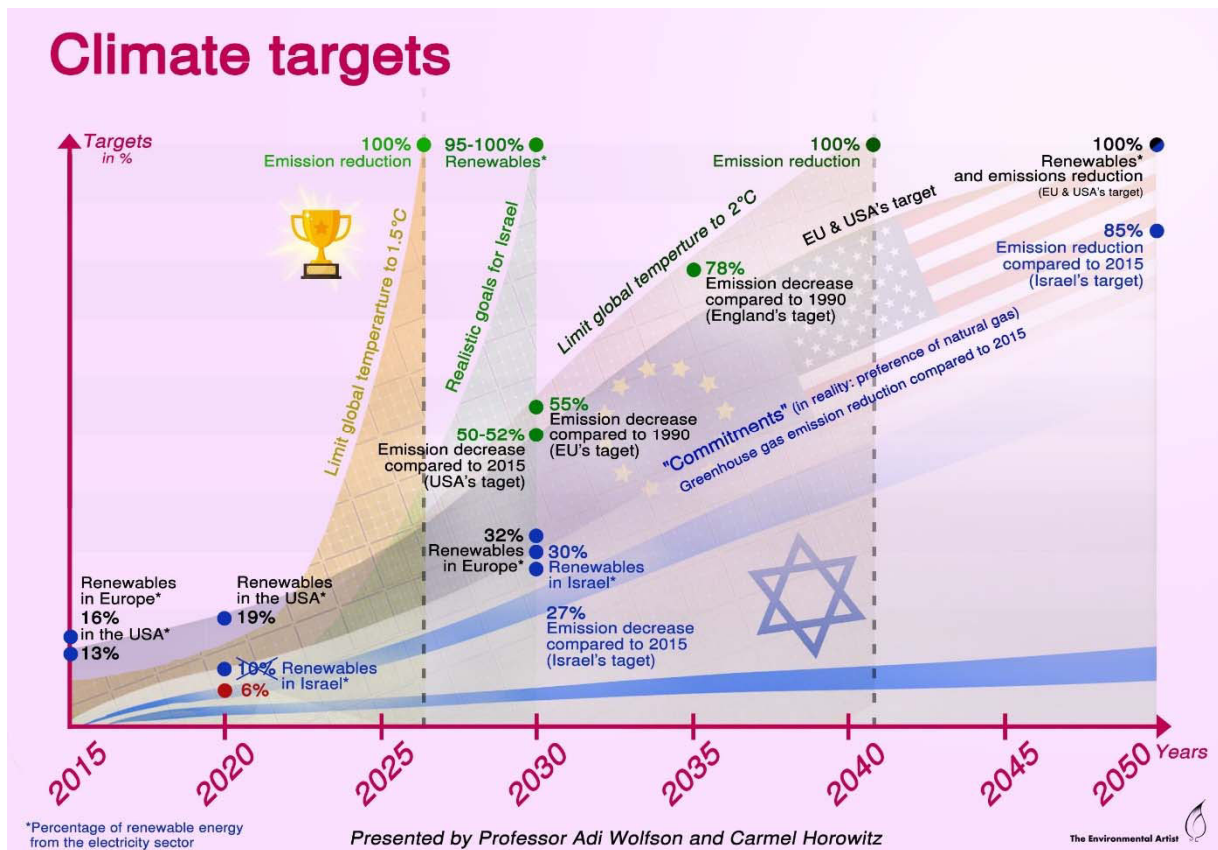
Climate targets

Targets in %

100% Emission reduction

95-100% Renewables*

100% Emission reduction

100% Renewables* and emissions reduction (EU & USA's target)

Limit global temperature to 1.5°C

Realistic goals for Israel

Limit global temperture to 2°C

EU & USA's target

78% Emission decrease compared to 1990 (England's taget)

85% Emission reduction compared to 2015 (Israel's target)

"Commitments" (in reality: preference of natural gas)

Greenhouse gas emission reduction compared to 2015

55% Emission decrease compared to 1990 (EU's taget)

50-52% Emission decrease compared to 2015 (USA's taget)

32% Renewables in Europe*

30% Renewables in Israel*

27% Emission decrease compared to 2015 (Israel's taget)

Renewables in Europe* 16% in the USA* 13%

Renewables in the USA* 19%

10% 6% Renewables in Israel*

2015 2020 2025 2030 2035 2040 2045 2050 Years

*Percentage of renewable energy from the electricity sector

Presented by Professor Adi Wolfson and Carmel Horowitz

The Environmental Artist